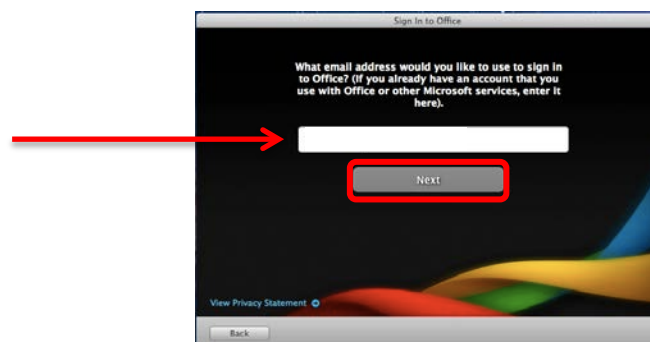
Sign In to Office

What email address would you like to use to sign in to Office? (If you already have an account that you use with Office or other Microsoft services, enter it here).

Next

View Privacy Statement

Back